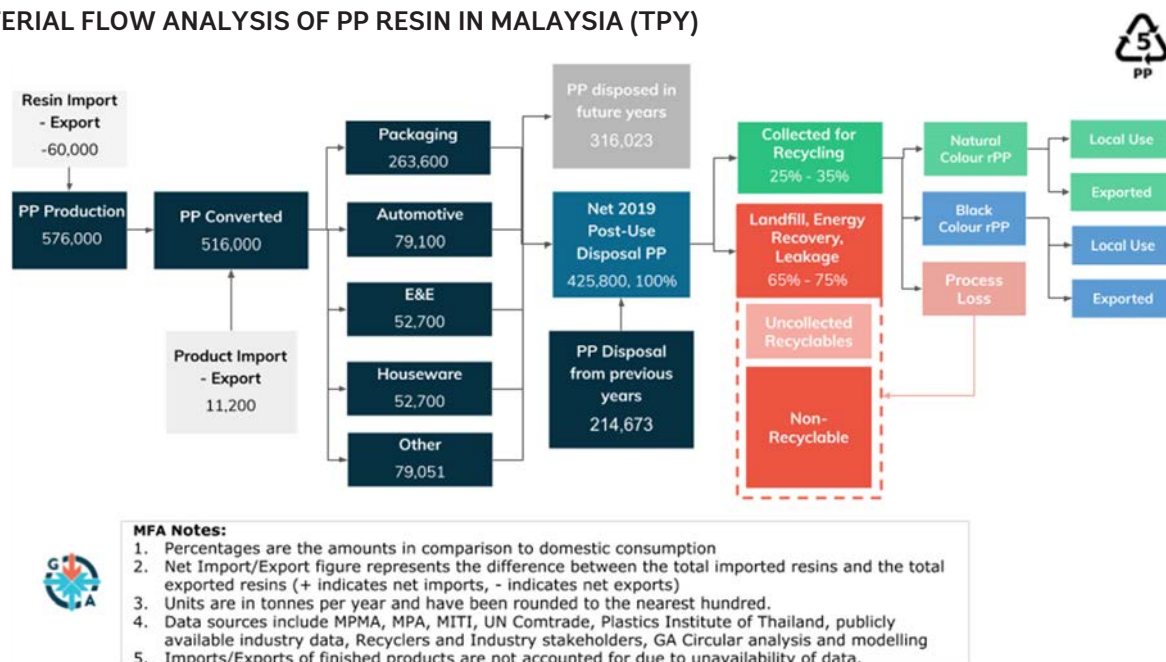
ERIAL FLOW ANALYSIS OF PP RESIN IN MALAYSIA (TPY)

5
PP

Resin Import - Export
-60,000

PP Production
576,000

PP Converted
516,000

Product Import - Export
11,200

Packaging
263,600

Automotive
79,100

E&E
52,700

Houseware
52,700

Other
79,051

PP disposed in future years
316,023

Net 2019 Post-Use Disposal PP
425,800, 100%

PP Disposal from previous years
214,673

Collected for Recycling
25% - 35%

Landfill, Energy Recovery, Leakage
65% - 75%

Uncollected Recyclables

Non-Recyclable

Natural Colour rPP

Black Colour rPP

Process Loss

Local Use

Exported

Local Use

Exported

G
A

MFA Notes:
1. Percentages are the amounts in comparison to domestic consumption
2. Net Import/Export figure represents the difference between the total imported resins and the total exported resins (+ indicates net imports, - indicates net exports)
3. Units are in tonnes per year and have been rounded to the nearest hundred.
4. Data sources include MPMA, MPA, MITI, UN Comtrade, Plastics Institute of Thailand, publicly available industry data, Recyclers and Industry stakeholders, GA Circular analysis and modelling
5. Imports/Exports of finished products are not accounted for due to unavailability of data.